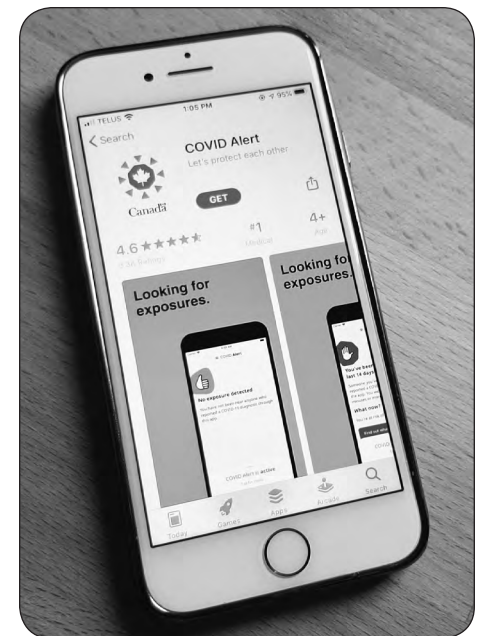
TELUS
1:05 PM
95%
Search
COVID Alert
Let's protect each other
Canada
GET
4.6 ★★★★★
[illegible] Ratings
#1
Medical
4+
Age
Looking for exposures.
COVID Alert
No exposure detected
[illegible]
COVID Alert is active
Looking for exposures.
You've been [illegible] last 14 days
What now
Find out what
COVID
Today
Games
Apps
Arcade
Search